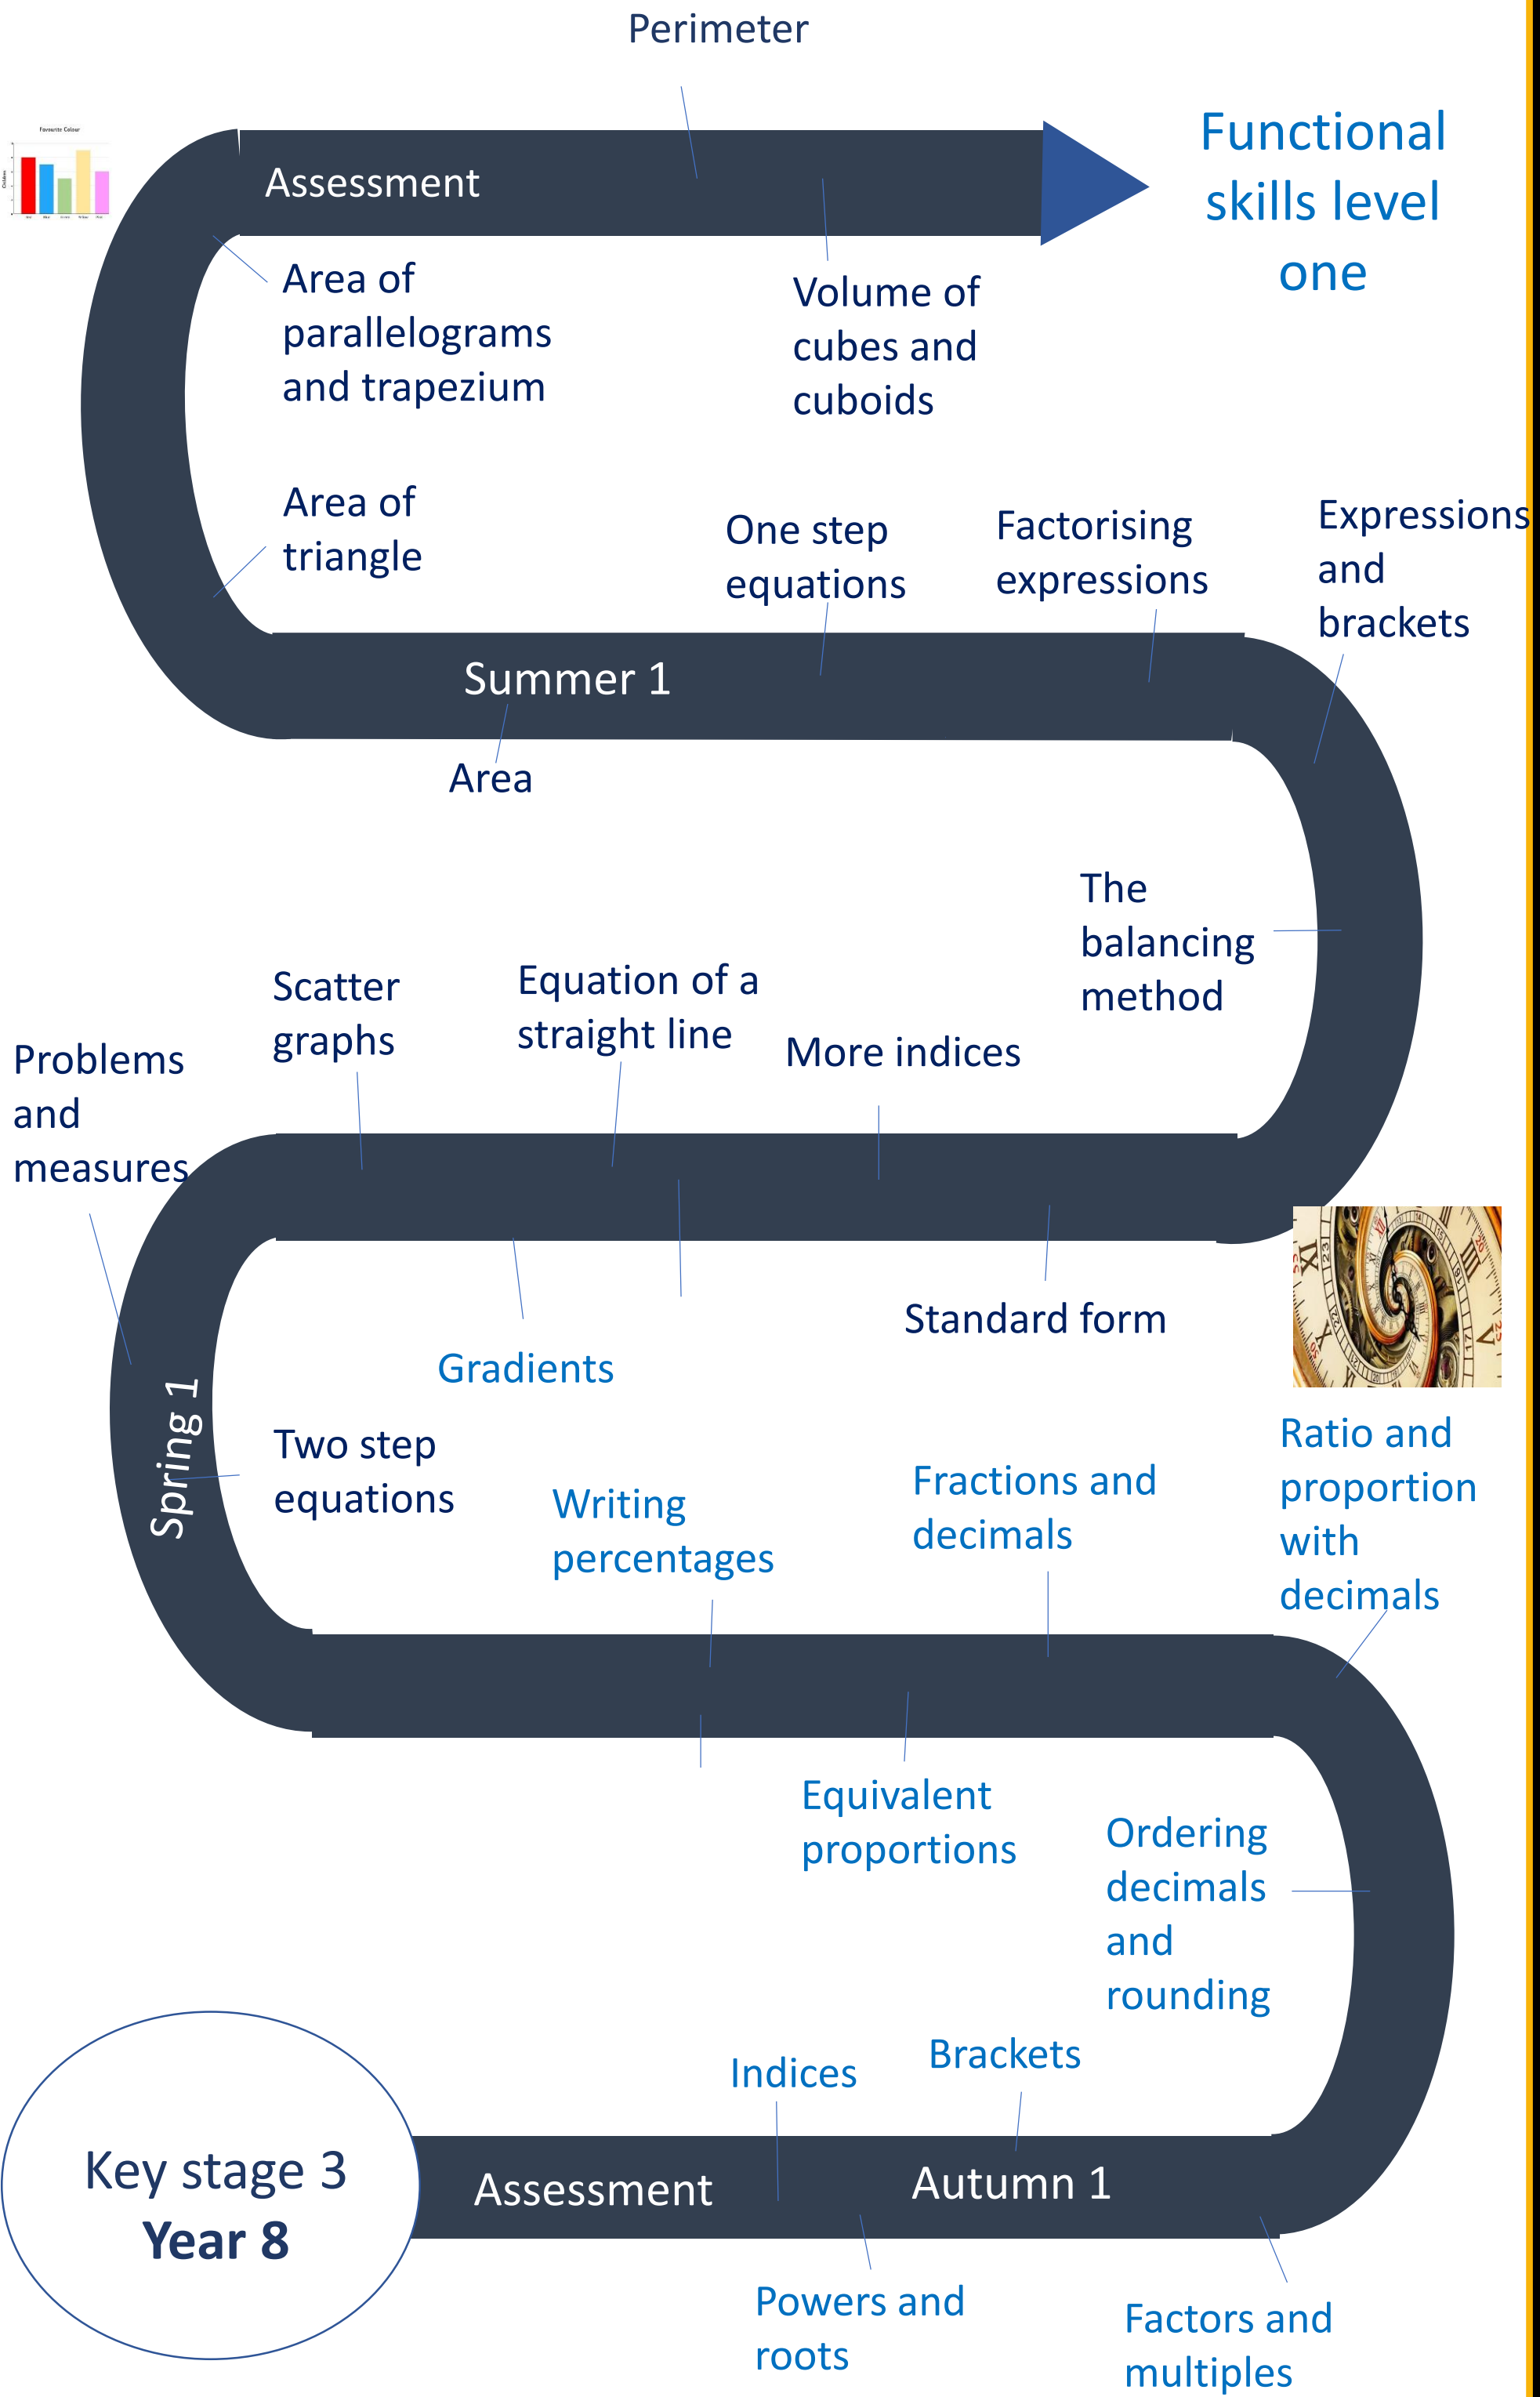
Perimeter

Functional skills level one

Assessment

Area of parallelograms and trapezium

Volume of cubes and cuboids

Area of triangle

One step equations

Factorising expressions

Expressions and brackets

Summer 1

Area

The balancing method

Scatter graphs

Equation of a straight line

More indices

Problems and measures

Standard form

Gradients

Spring 1

Two step equations

Writing percentages

Fractions and decimals

Ratio and proportion with decimals

Equivalent proportions

Ordering decimals and rounding

Indices

Brackets

Key stage 3
Year 8

Assessment

Autumn 1

Powers and roots

Factors and multiples